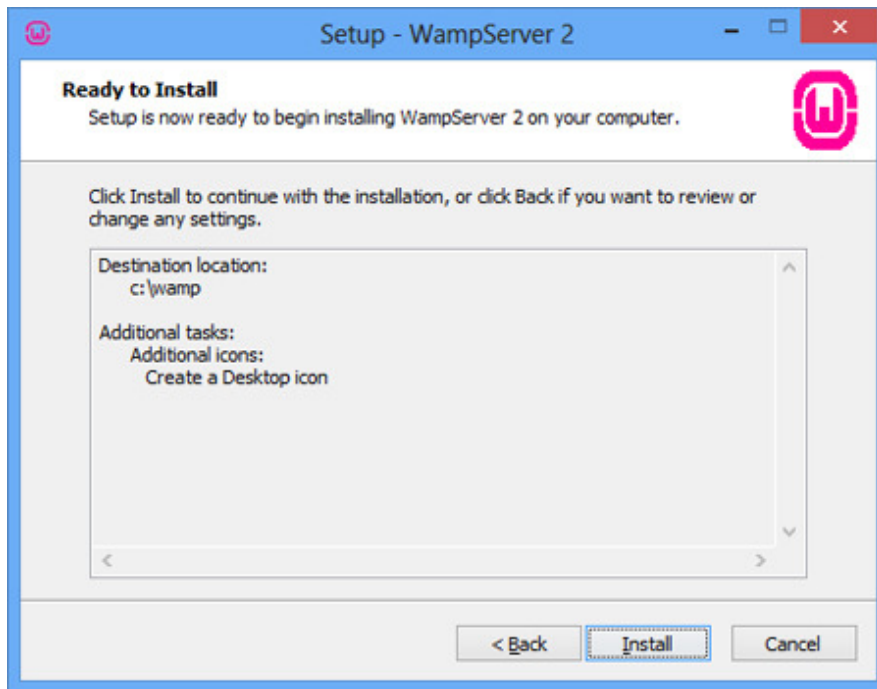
Setup - WampServer 2

Ready to Install
Setup is now ready to begin installing WampServer 2 on your computer.

Click Install to continue with the installation, or click Back if you want to review or change any settings.

Destination location:
c:\wamp

Additional tasks:
Additional icons:
Create a Desktop icon

< Back
Install
Cancel